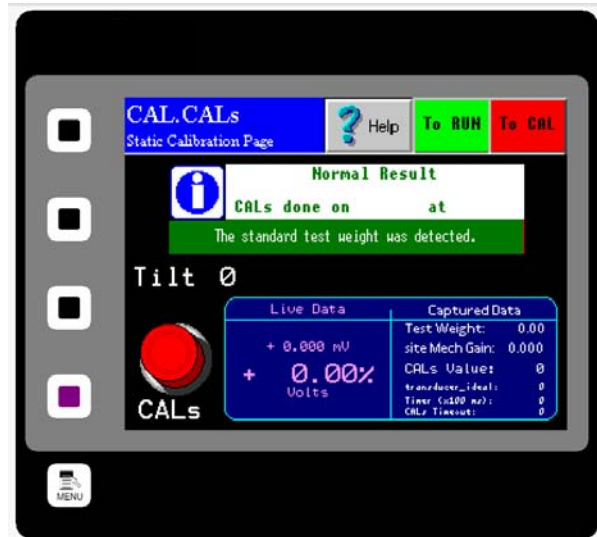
CAL.CALs
Static Calibration Page

Help

To RUN

To CAL

Normal Result

CALs done on at

The standard test weight was detected.

Tilt 0

Live Data

+ 0.000 mV

+ 0.00%
Volts

Captured Data

Test Weight: 0.00

site Mech Gain: 0.000

CALs Value: 0

transducer_ideal: 0

Timer (x100 ms): 0

CALs Timeout: 0

CALs

MENU